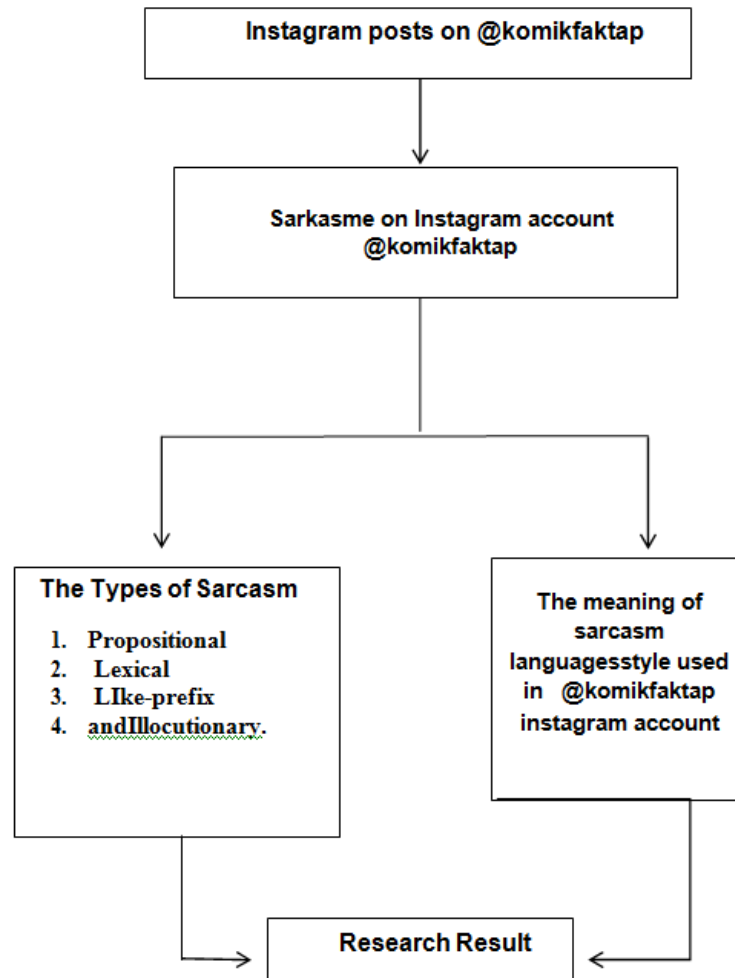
Instagram posts on @komikfaktap

Sarkasme on Instagram account @komikfaktap

The Types of Sarcasm

1. Propositional
2. Lexical
3. LIke-prefix
4. andIllocutionary.

The meaning of sarcasm languagesstyle used in @komikfaktap instagram account

Research Result